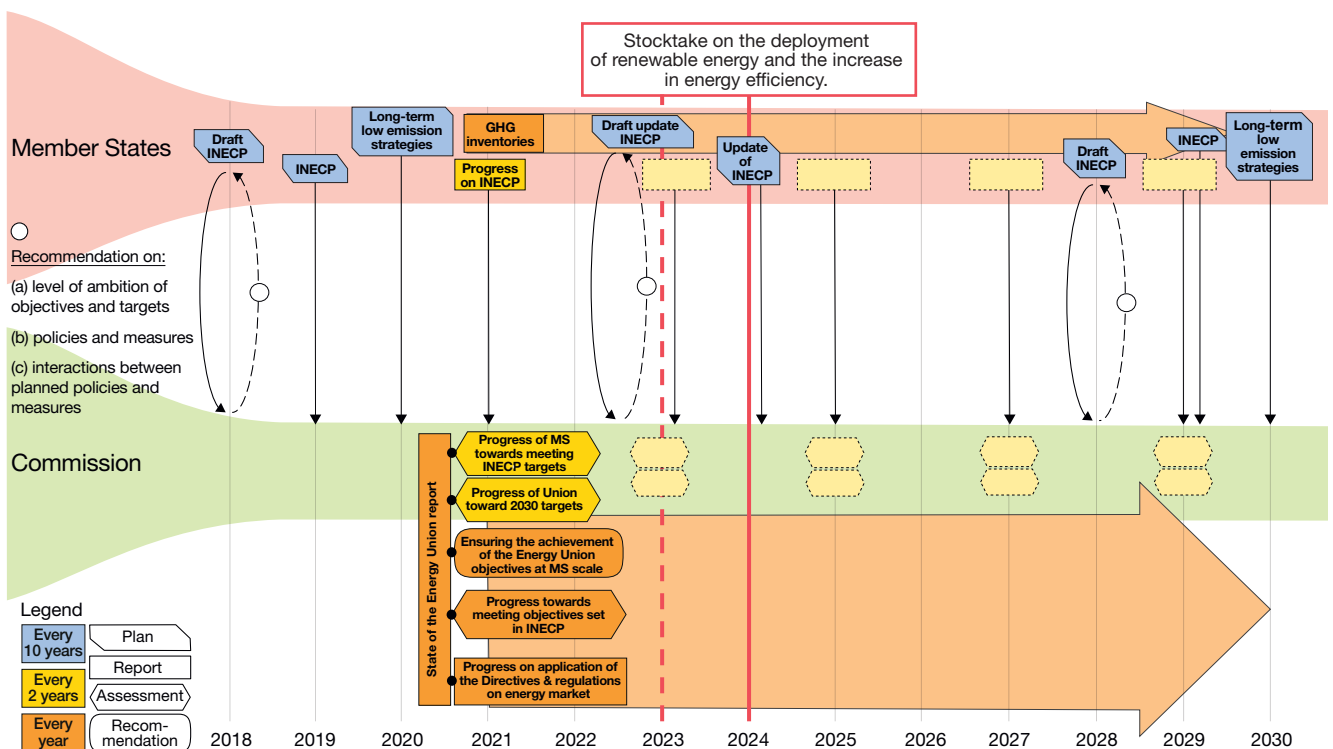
Stocktake on the deployment of renewable energy and the increase in energy efficiency.

Member States

Draft INECP

INECP

Long-term low emission strategies

GHG inventories

Progress on INECP

Draft update INECP

Update of INECP

Draft INECP

INECP

Long-term low emission strategies

Recommendation on:

(a) level of ambition of objectives and targets

(b) policies and measures

(c) interactions between planned policies and measures

Commission

State of the Energy Union report

Progress of MS towards meeting INECP targets

Progress of Union toward 2030 targets

Ensuring the achievement of the Energy Union objectives at MS scale

Progress towards meeting objectives set in INECP

Progress on application of the Directives & regulations on energy market

Legend

| Every 10 years | Plan |
|---|---|
| | Report |
| Every 2 years | Assessment |
| Every year | Recom-mendation |

2018 2019 2020 2021 2022 2023 2024 2025 2026 2027 2028 2029 2030